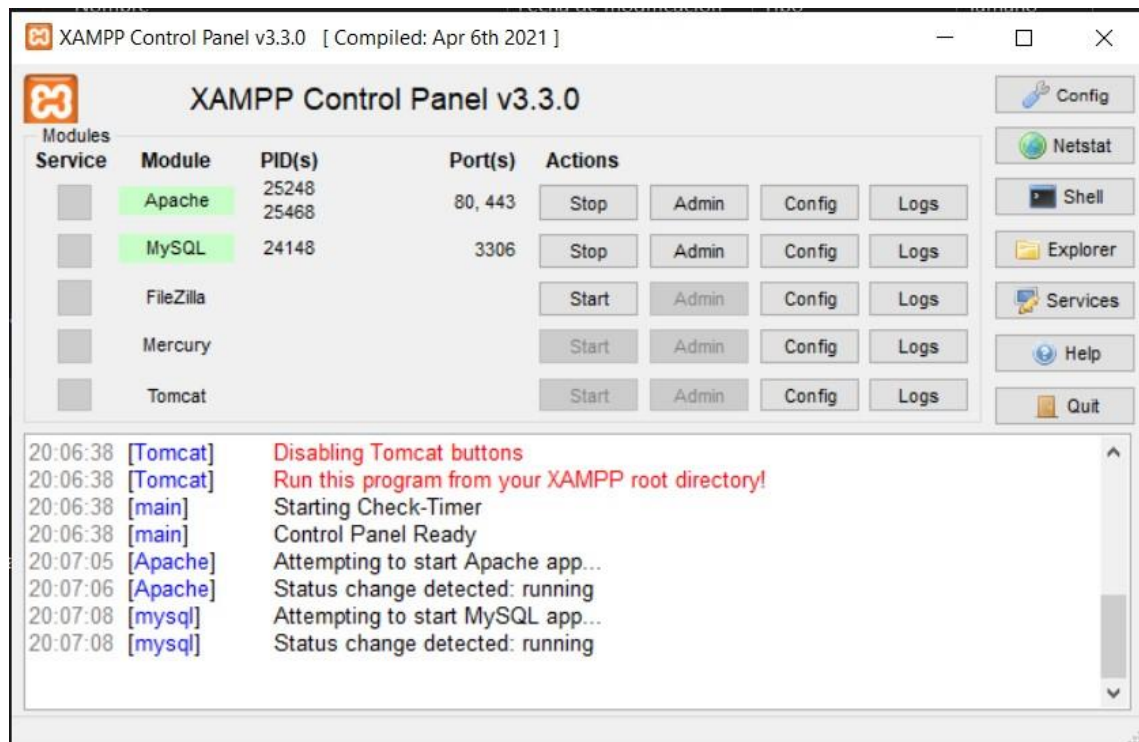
XAMPP Control Panel v3.3.0 [ Compiled: Apr 6th 2021 ]

XAMPP Control Panel v3.3.0

Config
Netstat
Shell
Explorer
Services
Help
Quit

Modules

| Service | Module | PID(s) | Port(s) | Actions | | | |
|---|---|---|---|---|---|---|---|
| | Apache | 25248 25468 | 80, 443 | Stop | Admin | Config | Logs |
| | MySQL | 24148 | 3306 | Stop | Admin | Config | Logs |
| | FileZilla | | | Start | Admin | Config | Logs |
| | Mercury | | | Start | Admin | Config | Logs |
| | Tomcat | | | Start | Admin | Config | Logs |

20:06:38 [Tomcat] Disabling Tomcat buttons
20:06:38 [Tomcat] Run this program from your XAMPP root directory!
20:06:38 [main] Starting Check-Timer
20:06:38 [main] Control Panel Ready
20:07:05 [Apache] Attempting to start Apache app...
20:07:06 [Apache] Status change detected: running
20:07:08 [mysql] Attempting to start MySQL app...
20:07:08 [mysql] Status change detected: running